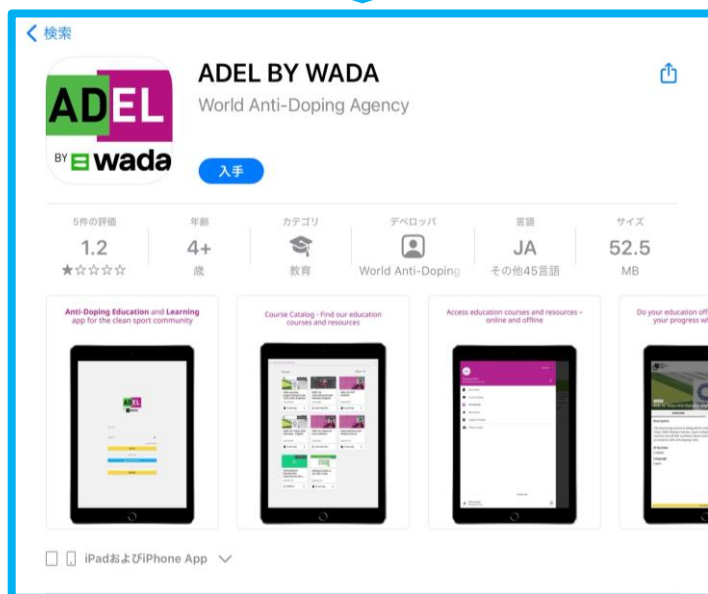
< 検索

ADEL

BY wada

ADEL BY WADA

World Anti-Doping Agency

入手

5件の評価

1.2

★☆☆☆☆

年齢

4+

歳

カテゴリ

教育

デベロッパ

World Anti-Doping

言語

JA

その他45言語

サイズ

52.5

MB

Anti-Doping Education and Learning app for the clean sport community

Course Catalog - Find our education courses and resources

Access education courses and resources – online and offline

Do your education off your progress w

iPadおよびiPhone App